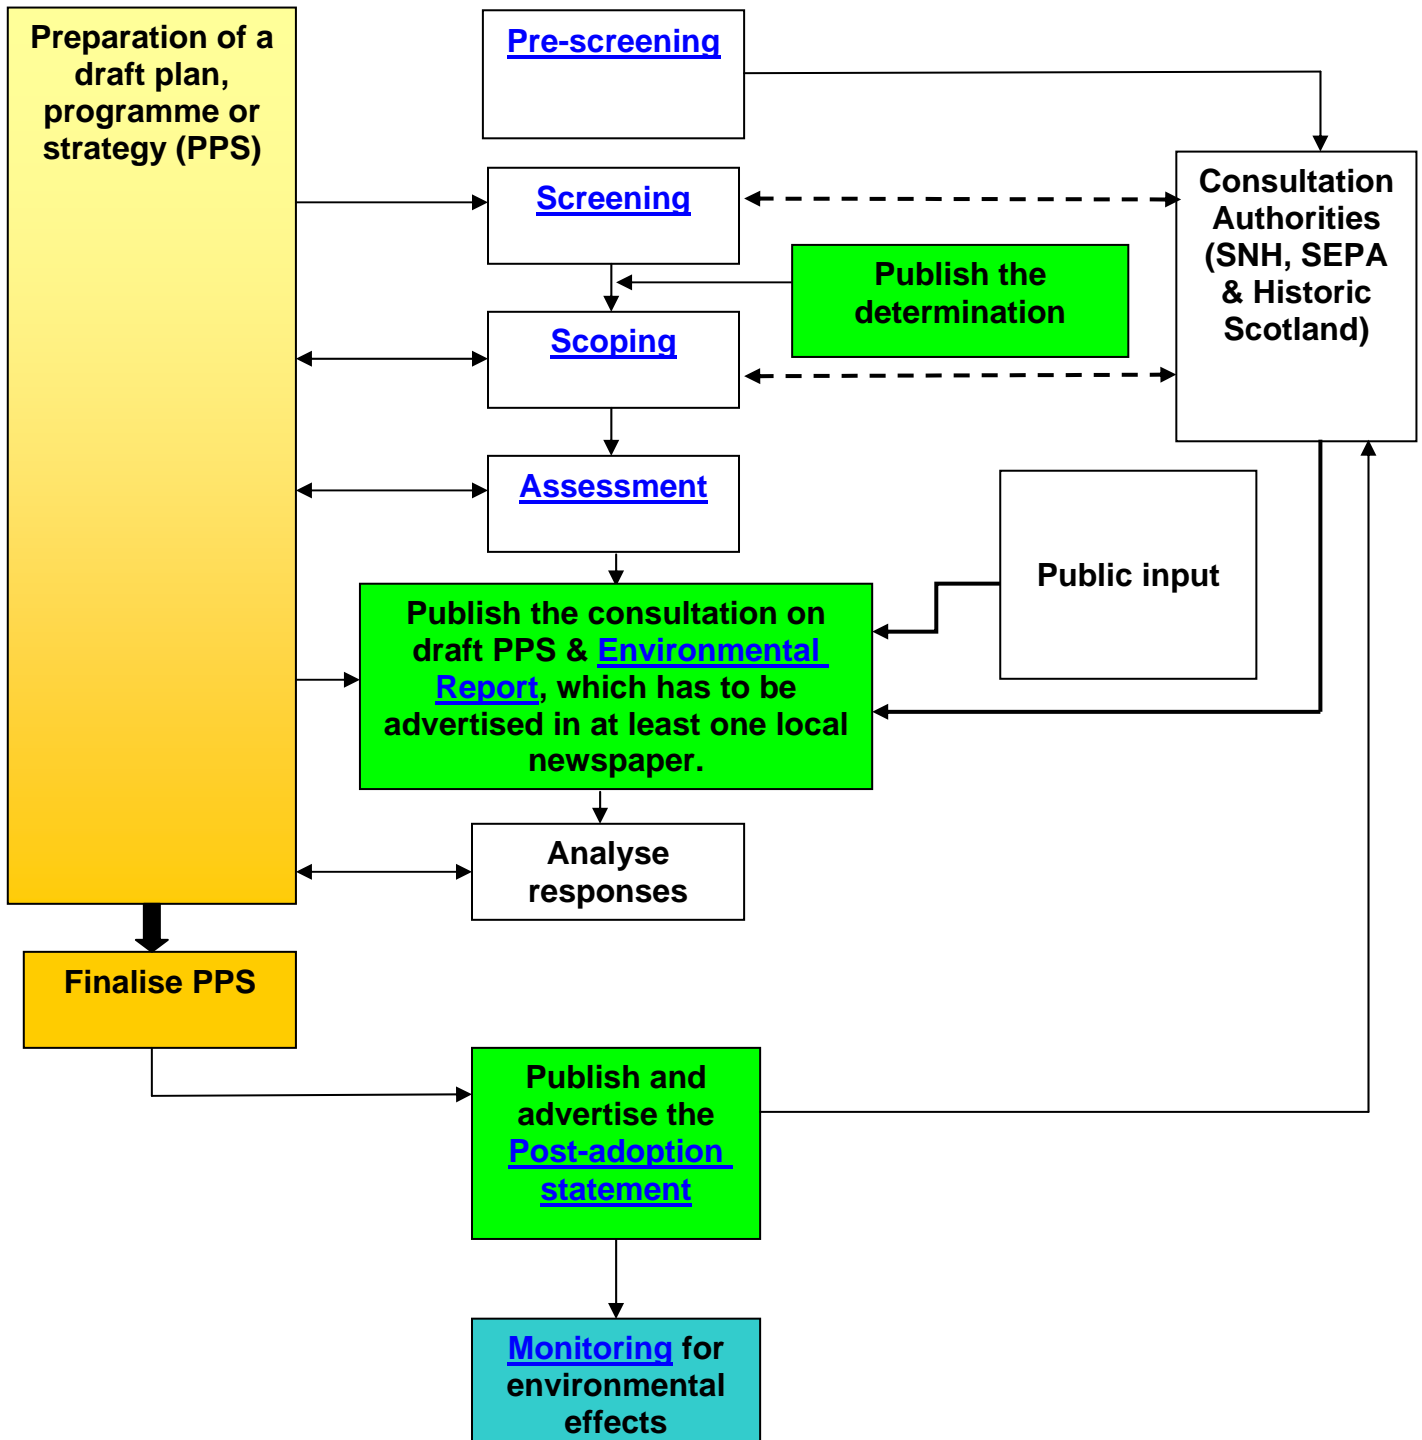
Preparation of a draft plan, programme or strategy (PPS)

Pre-screening

Screening

Consultation Authorities (SNH, SEPA & Historic Scotland)

Publish the determination

Scoping

Assessment

Public input

Publish the consultation on draft PPS & Environmental Report, which has to be advertised in at least one local newspaper.

Analyse responses

Finalise PPS

Publish and advertise the Post-adoption statement

Monitoring for environmental effects